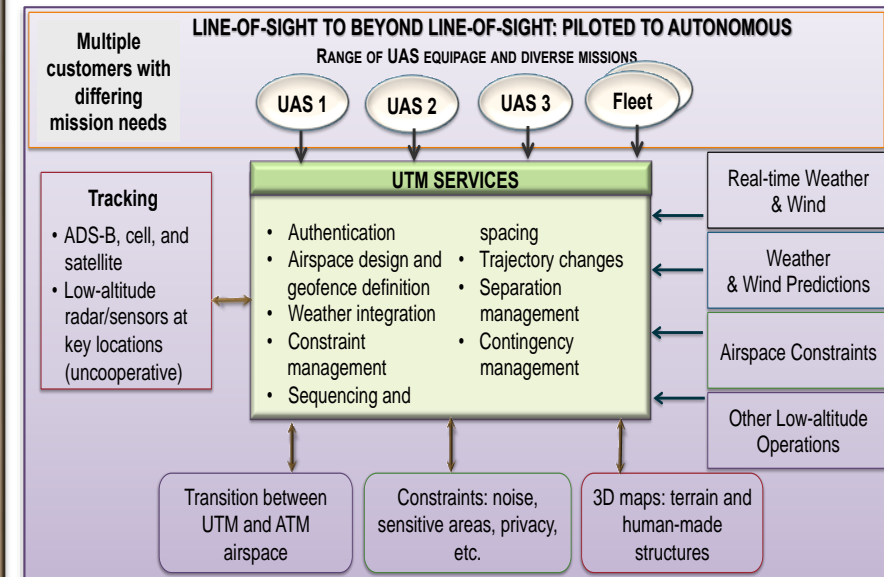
LINE-OF-SIGHT TO BEYOND LINE-OF-SIGHT: PILOTED TO AUTONOMOUS

RANGE OF UAS EQUIPAGE AND DIVERSE MISSIONS

Multiple customers with differing mission needs

UAS 1

UAS 2

UAS 3

Fleet

Tracking

• ADS-B, cell, and satellite
• Low-altitude radar/sensors at key locations (uncooperative)

UTM SERVICES

• Authentication
• Airspace design and geofence definition
• Weather integration
• Constraint management
• Sequencing and spacing
• Trajectory changes
• Separation management
• Contingency management

Real-time Weather & Wind

Weather & Wind Predictions

Airspace Constraints

Other Low-altitude Operations

Transition between UTM and ATM airspace

Constraints: noise, sensitive areas, privacy, etc.

3D maps: terrain and human-made structures